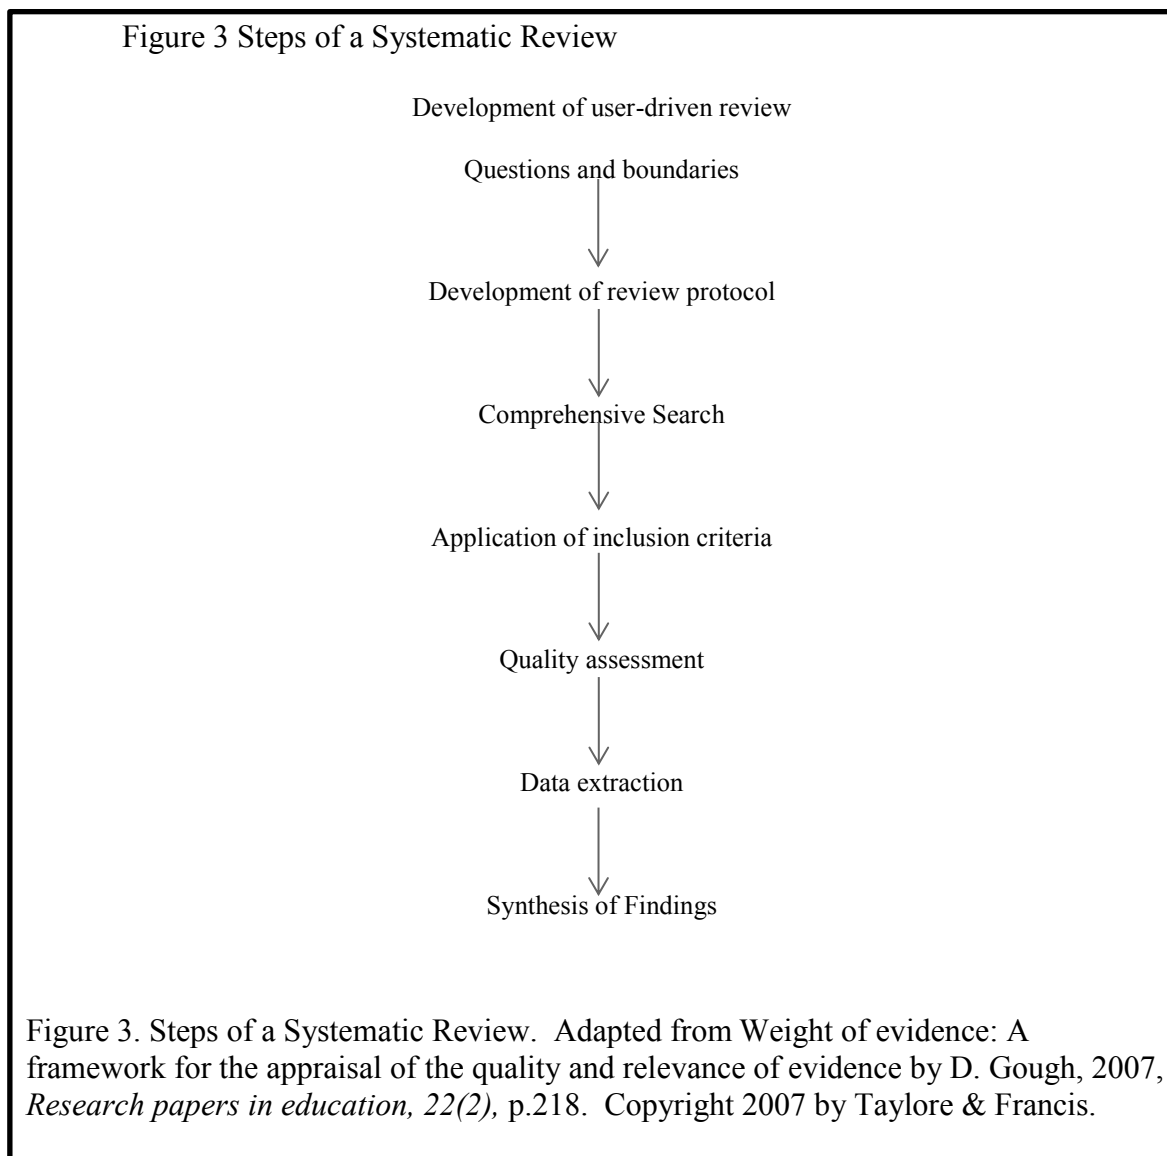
Figure 3 Steps of a Systematic Review

Development of user-driven review

Questions and boundaries

Development of review protocol

Comprehensive Search

Application of inclusion criteria

Quality assessment

Data extraction

Synthesis of Findings

Figure 3. Steps of a Systematic Review. Adapted from Weight of evidence: A framework for the appraisal of the quality and relevance of evidence by D. Gough, 2007, *Research papers in education, 22(2),* p.218. Copyright 2007 by Taylore & Francis.